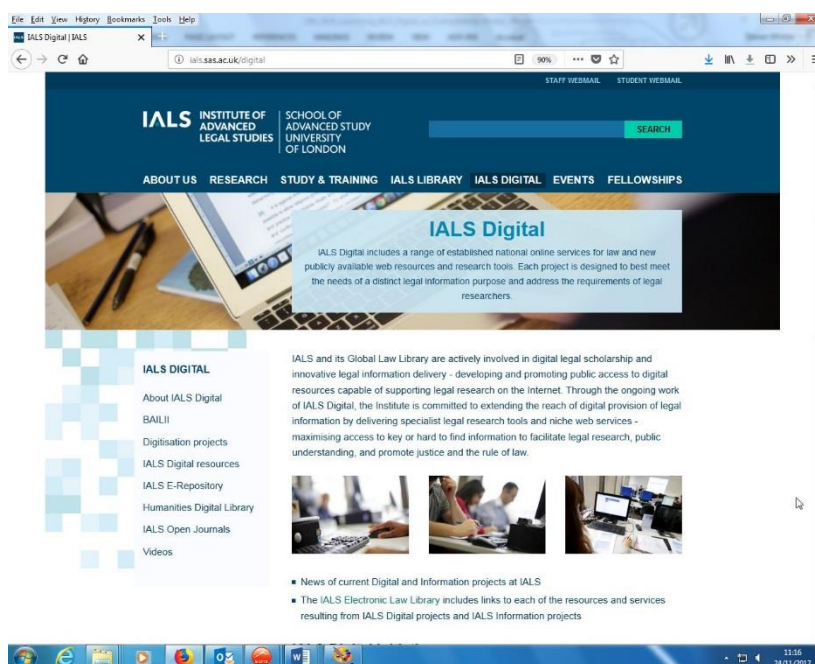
File Edit View History Bookmarks Tools Help

IALS Digital | IALS

ials.sas.ac.uk/digital

90%

STAFF WEBMAIL STUDENT WEBMAIL

IALS INSTITUTE OF ADVANCED LEGAL STUDIES

SCHOOL OF ADVANCED STUDY UNIVERSITY OF LONDON

SEARCH

ABOUT US RESEARCH STUDY & TRAINING IALS LIBRARY IALS DIGITAL EVENTS FELLOWSHIPS

IALS Digital

IALS Digital includes a range of established national online services for law and new publicly available web resources and research tools. Each project is designed to best meet the needs of a distinct legal information purpose and address the requirements of legal researchers.

IALS DIGITAL

About IALS Digital

BAILII

Digitisation projects

IALS Digital resources

IALS E-Repository

Humanities Digital Library

IALS Open Journals

Videos

IALS and its Global Law Library are actively involved in digital legal scholarship and innovative legal information delivery - developing and promoting public access to digital resources capable of supporting legal research on the Internet. Through the ongoing work of IALS Digital, the Institute is committed to extending the reach of digital provision of legal information by delivering specialist legal research tools and niche web services - maximising access to key or hard to find information to facilitate legal research, public understanding, and promote justice and the rule of law.

▪ News of current Digital and Information projects at IALS

▪ The IALS Electronic Law Library includes links to each of the resources and services resulting from IALS Digital projects and IALS Information projects

11:16
24/11/2017